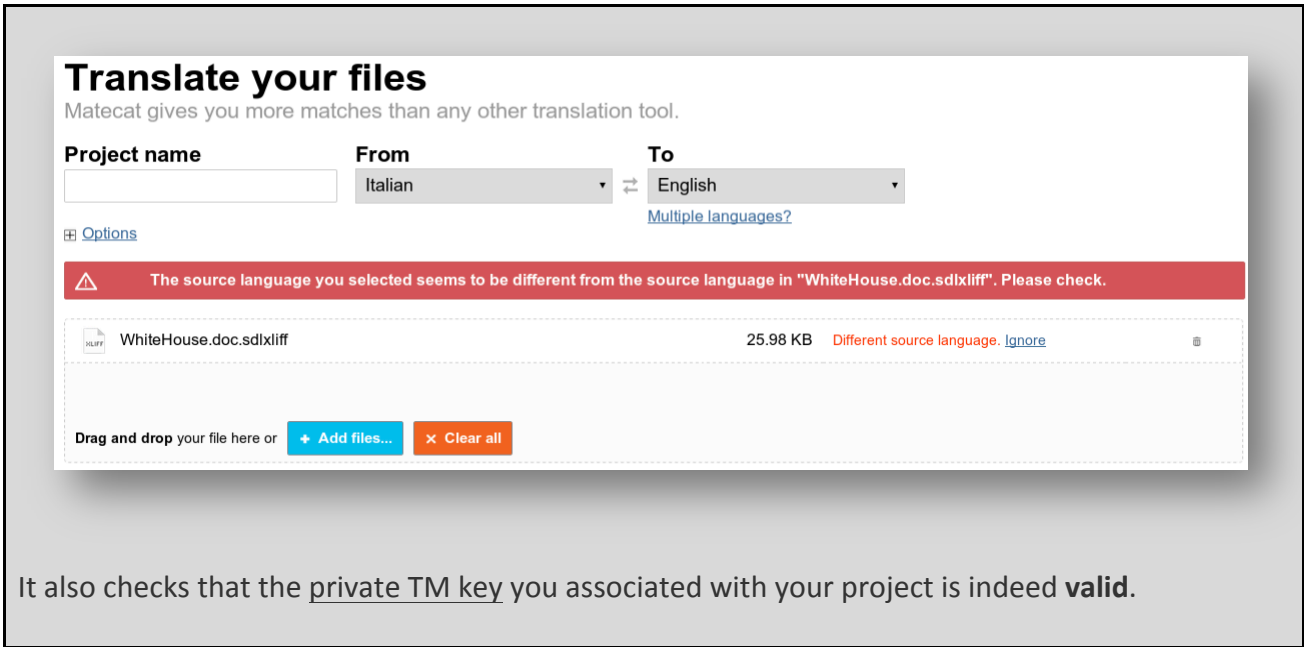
Translate your files
Matecat gives you more matches than any other translation tool.

Project name

From
Italian

To
English

Multiple languages?

Options

The source language you selected seems to be different from the source language in "WhiteHouse.doc.sdlxliff". Please check.

XLIFF WhiteHouse.doc.sdlxliff 25.98 KB Different source language. Ignore

Drag and drop your file here or + Add files... × Clear all

It also checks that the private TM key you associated with your project is indeed **valid**.